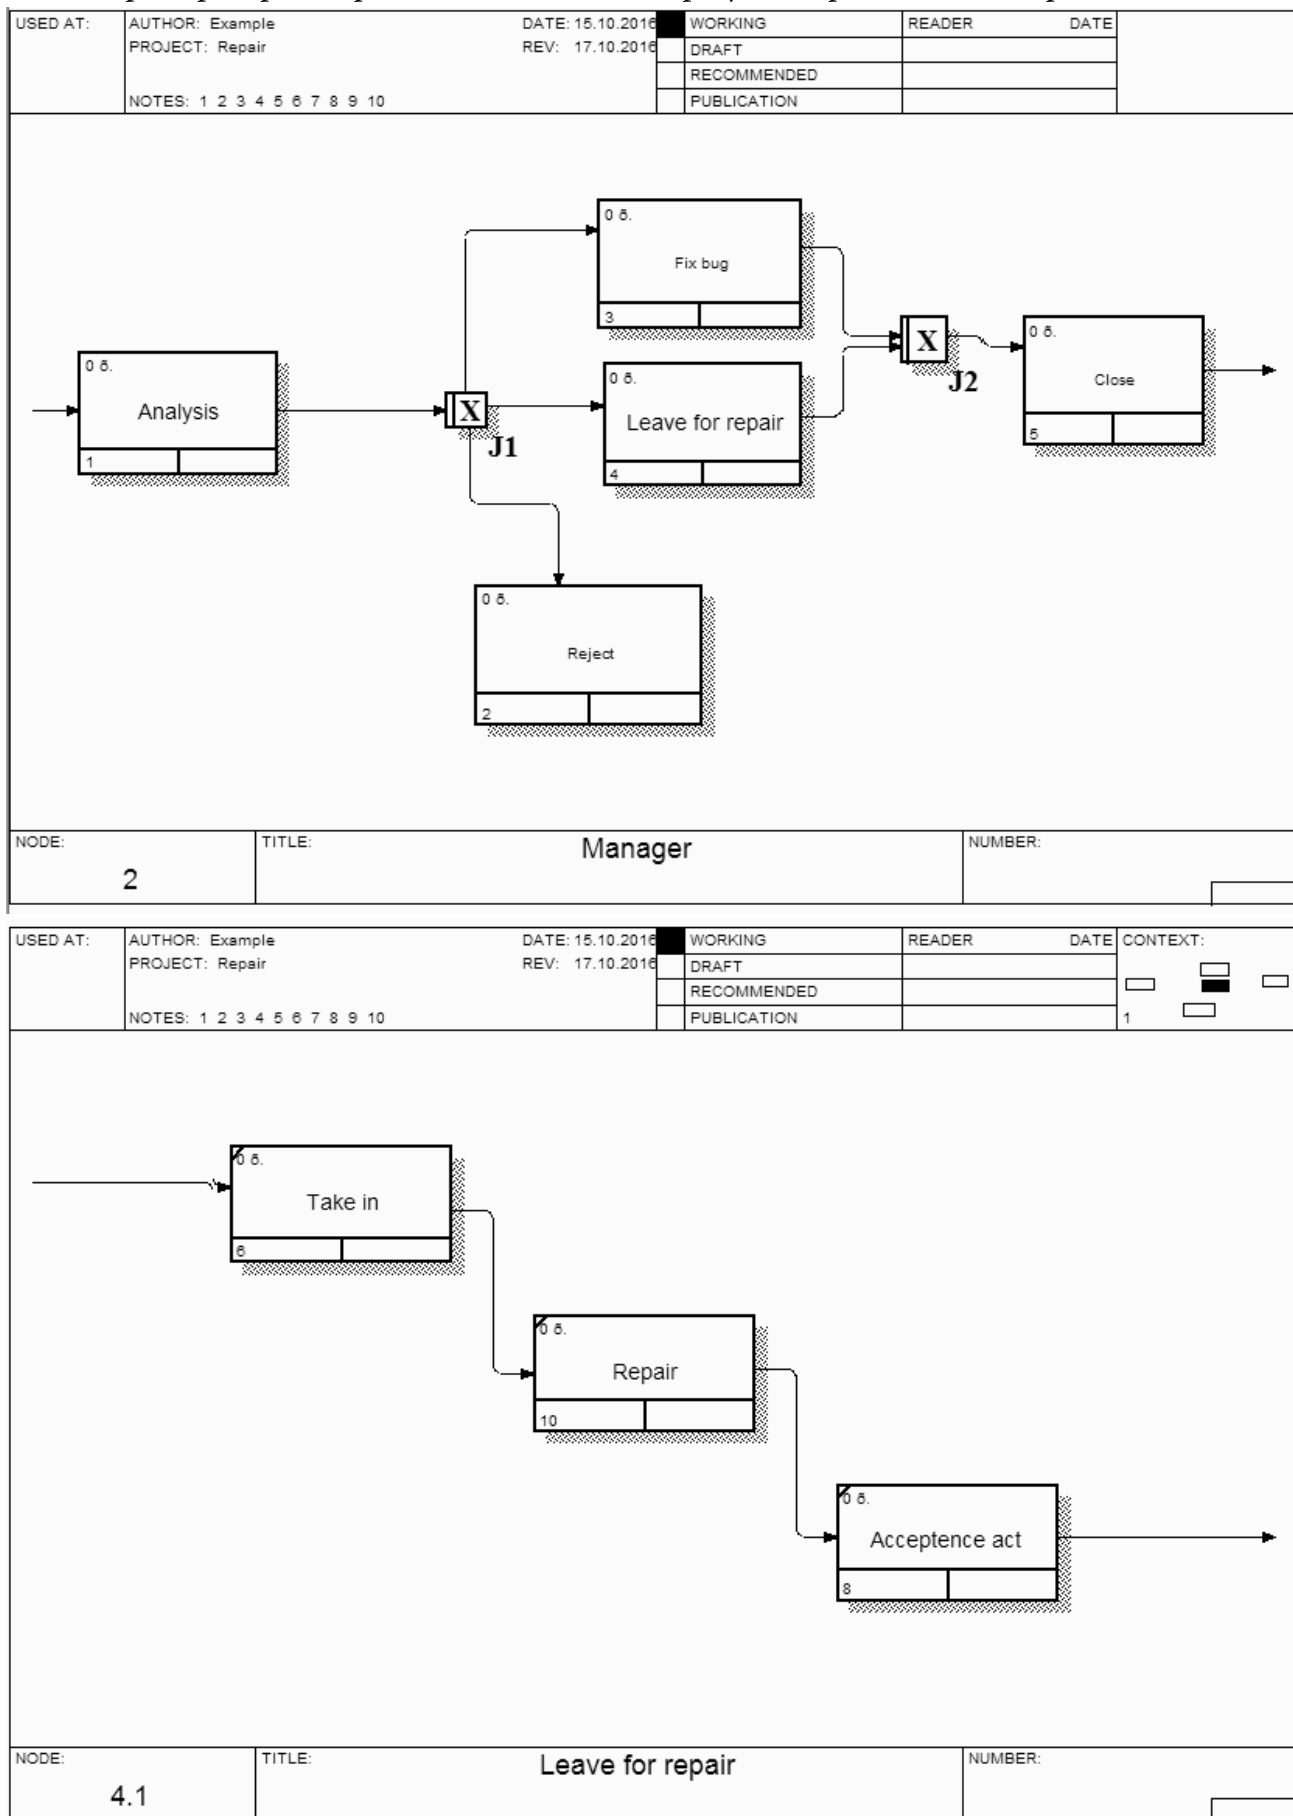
| USED AT: | AUTHOR: Example | DATE: 15.10.2016 | | WORKING | READER | DATE |
|---|---|---|---|---|---|---|
| | PROJECT: Repair | REV: 17.10.2016 | | DRAFT | | |
| | | | | RECOMMENDED | | |
| | NOTES: 1 2 3 4 5 6 7 8 9 10 | | | PUBLICATION | | |

0 ő.
Fix bug
3

0 ő.
Analysis
1

X
J1

0 ő.
Leave for repair
4

X
J2

0 ő.
Close
5

0 ő.
Reject
2

| NODE: | TITLE: | NUMBER: |
|---|---|---|
| 2 | Manager | |

| USED AT: | AUTHOR: Example | DATE: 15.10.2016 | | WORKING | READER | DATE | CONTEXT: |
|---|---|---|---|---|---|---|---|
| | PROJECT: Repair | REV: 17.10.2016 | | DRAFT | | | |
| | | | | RECOMMENDED | | | |
| | NOTES: 1 2 3 4 5 6 7 8 9 10 | | | PUBLICATION | | | 1 |

0 ő.
Take in
6

0 ő.
Repair
10

0 ő.
Acceptence act
8

| NODE: | TITLE: | NUMBER: |
|---|---|---|
| 4.1 | Leave for repair | |